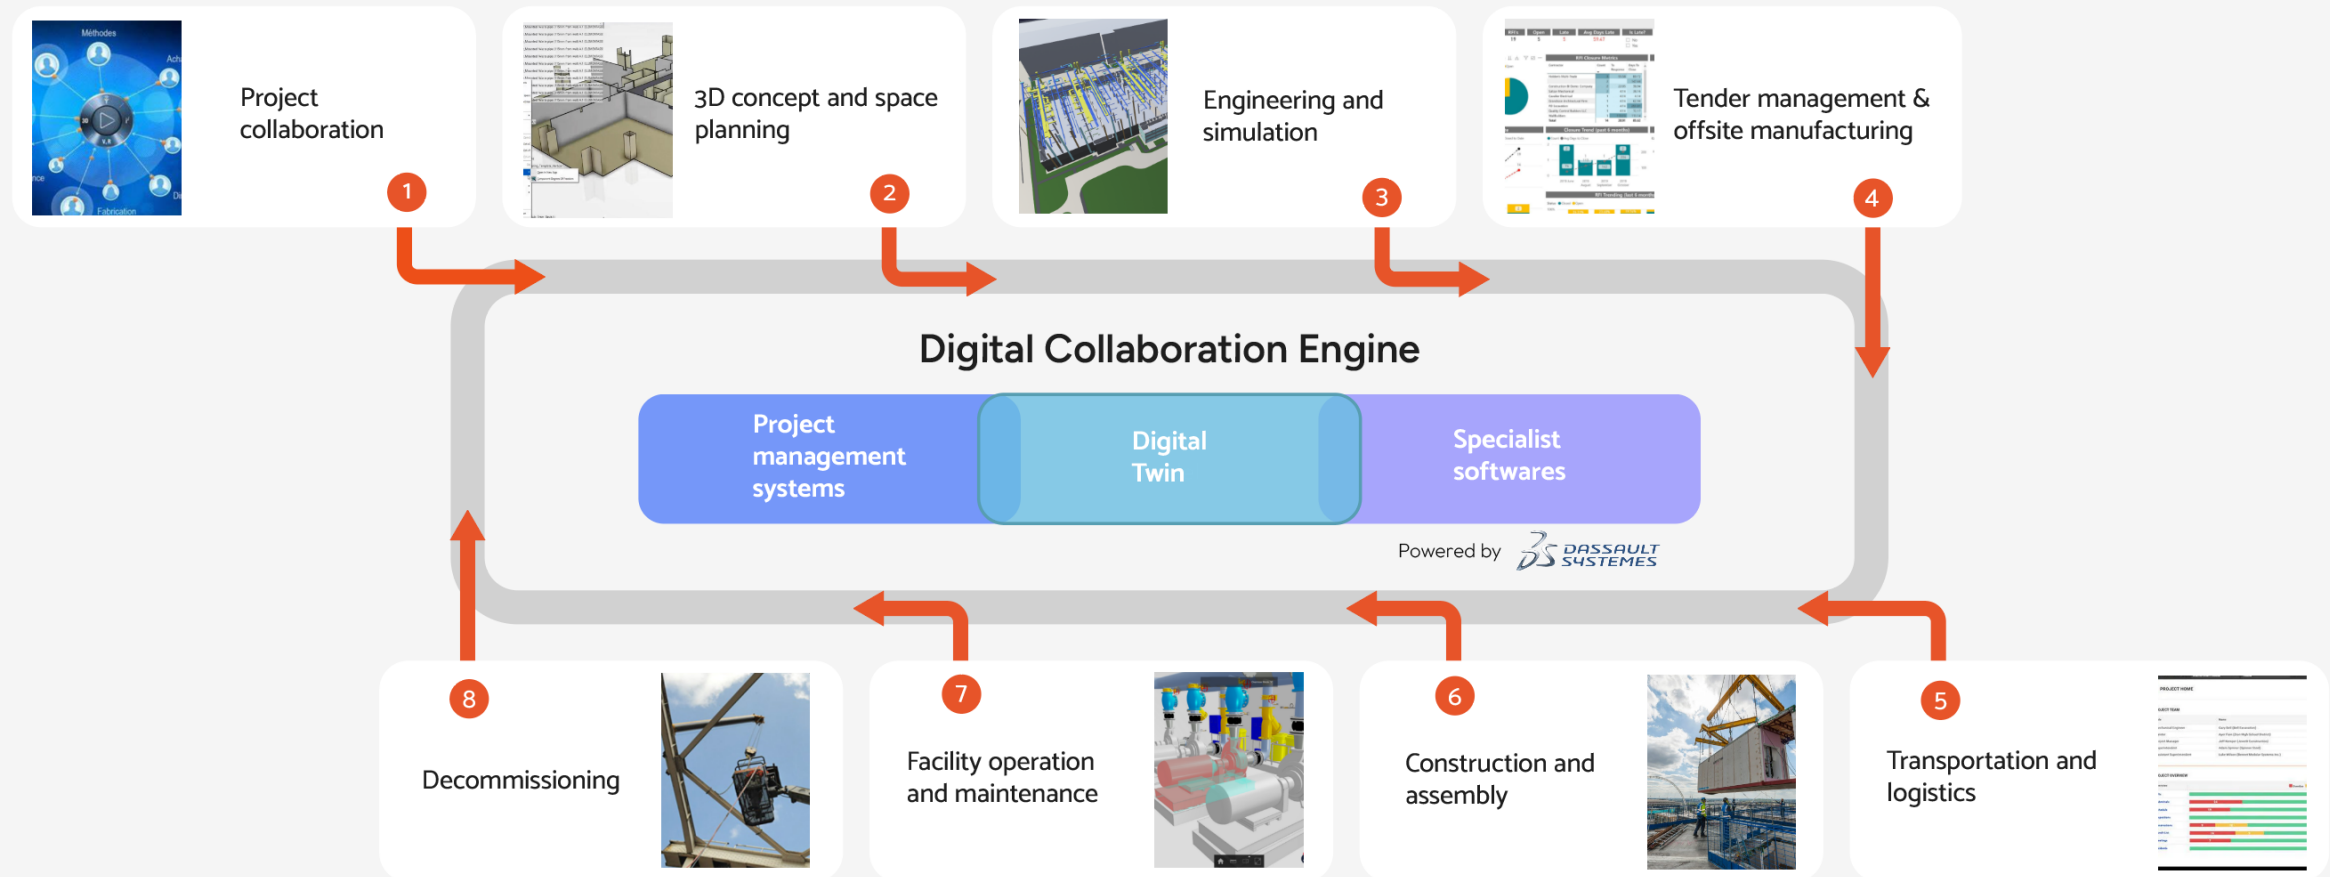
Méthodes

Fabrication

Project collaboration

1

3D concept and space planning

2

Engineering and simulation

3

Tender management & offsite manufacturing

4

Digital Collaboration Engine

Project management systems

Digital Twin

Specialist softwares

Powered by DASSAULT SYSTEMES

8

Decommissioning

7

Facility operation and maintenance

6

Construction and assembly

5

Transportation and logistics

PROJECT HOME